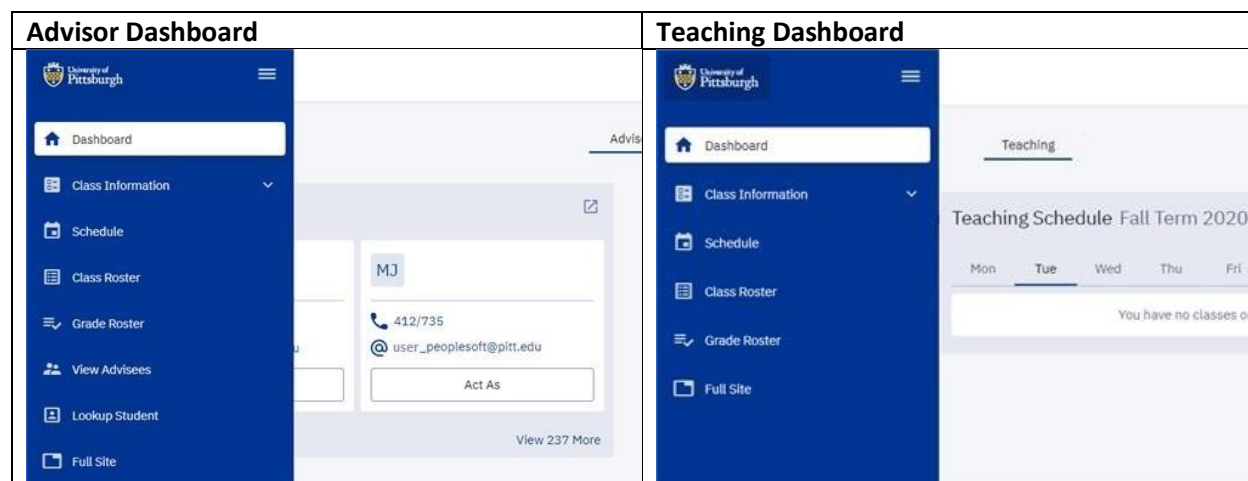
| Advisor Dashboard | Teaching Dashboard |
|---|---|
| University of Pittsburgh<br>Dashboard<br>Class Information<br>Schedule<br>Class Roster<br>Grade Roster<br>View Advisees<br>Lookup Student<br>Full Site<br>Advis<br>MJ<br>412/735<br>u<br>user_peoplesoft@pitt.edu<br>Act As<br>View 237 More | University of Pittsburgh<br>Dashboard<br>Class Information<br>Schedule<br>Class Roster<br>Grade Roster<br>Full Site<br>Teaching<br>Teaching Schedule Fall Term 2020<br>Mon Tue Wed Thu Fri<br>You have no classes o |